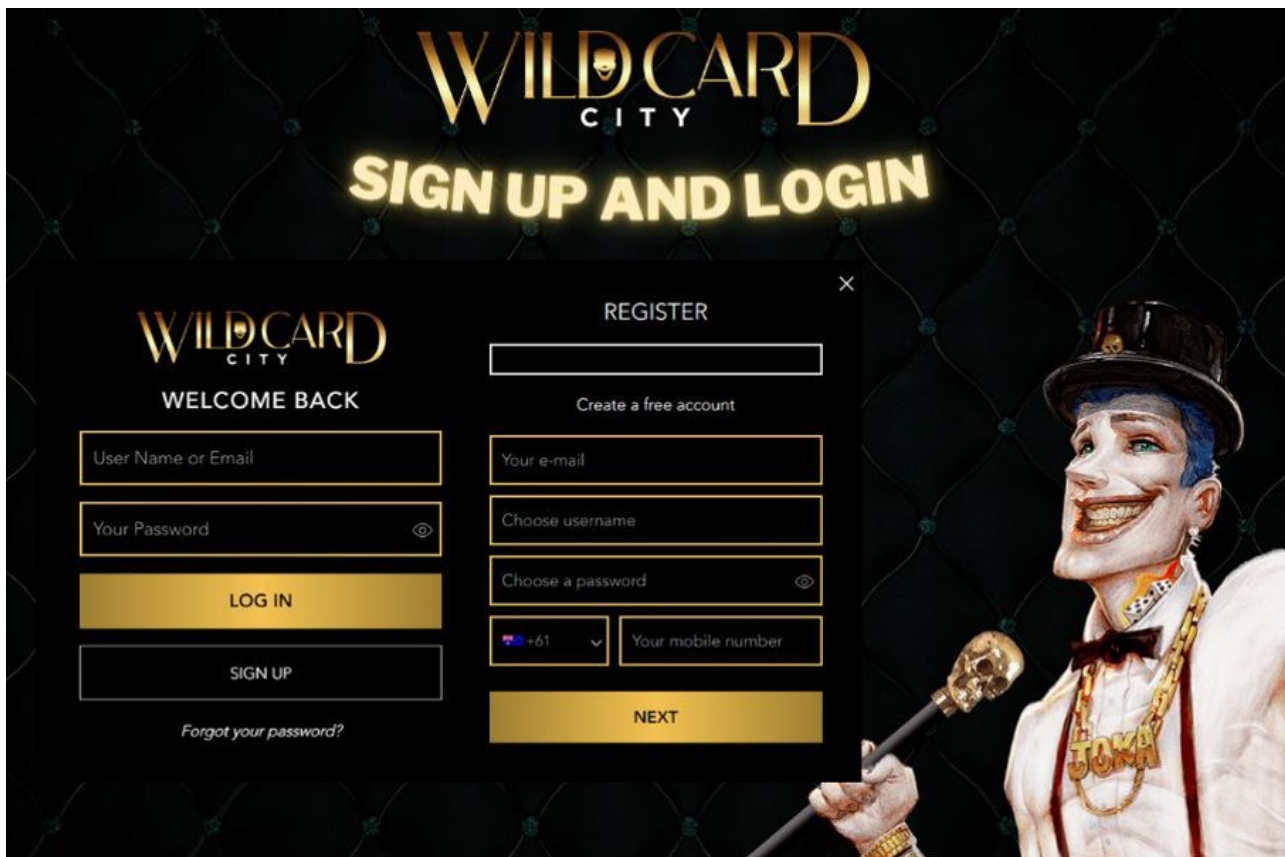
WILDCARD CITY

SIGN UP AND LOGIN

×

WILDCARD CITY

WELCOME BACK

User Name or Email

Your Password

LOG IN

SIGN UP

Forgot your password?

REGISTER

Create a free account

Your e-mail

Choose username

Choose a password

+61

Your mobile number

NEXT

JOKA